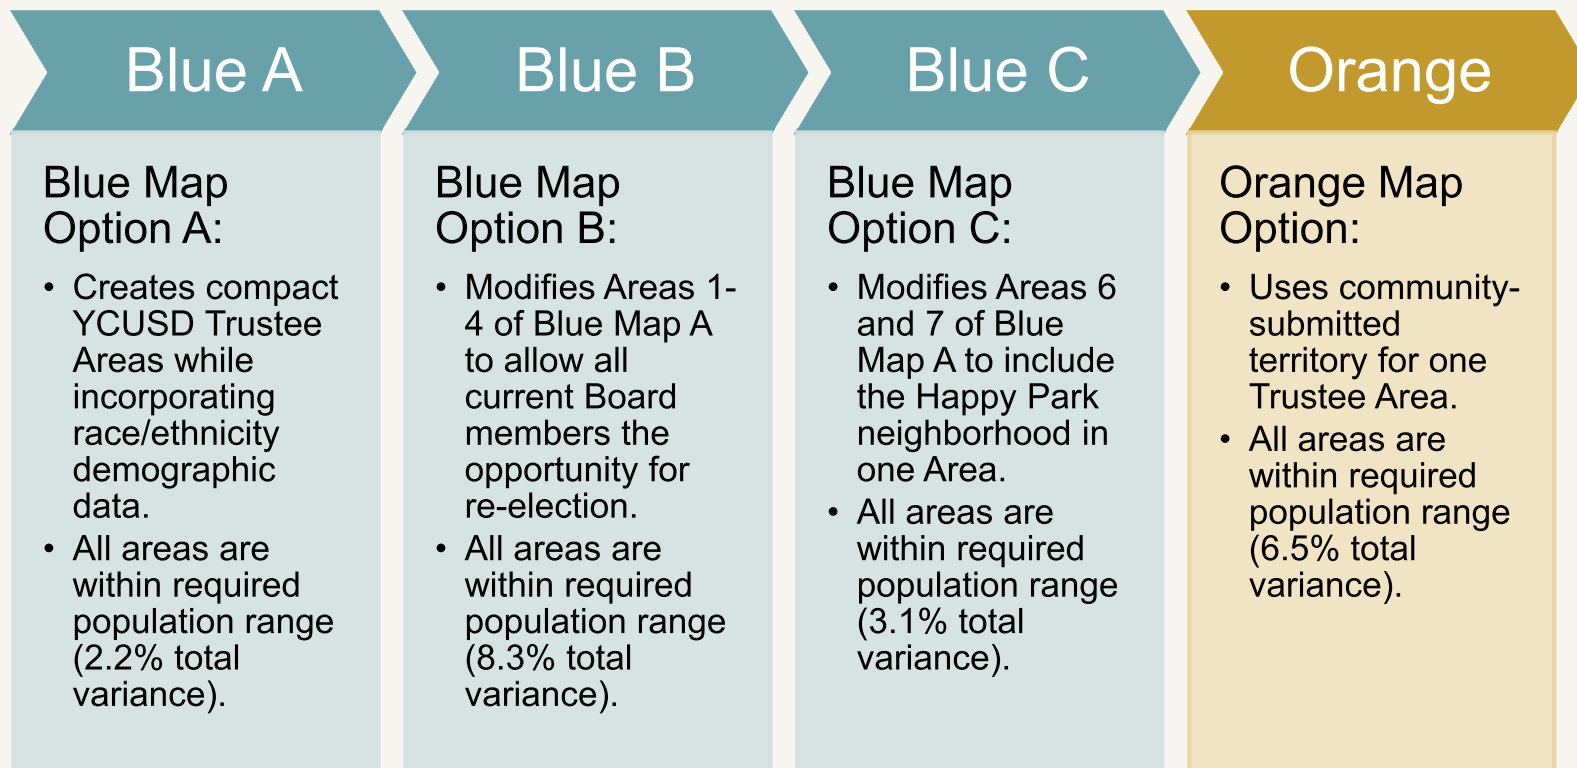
Blue A

Blue Map Option A:

• Creates compact YCUSD Trustee Areas while incorporating race/ethnicity demographic data.
• All areas are within required population range (2.2% total variance).

Blue B

Blue Map Option B:

• Modifies Areas 1-4 of Blue Map A to allow all current Board members the opportunity for re-election.
• All areas are within required population range (8.3% total variance).

Blue C

Blue Map Option C:

• Modifies Areas 6 and 7 of Blue Map A to include the Happy Park neighborhood in one Area.
• All areas are within required population range (3.1% total variance).

Orange

Orange Map Option:

• Uses community-submitted territory for one Trustee Area.
• All areas are within required population range (6.5% total variance).